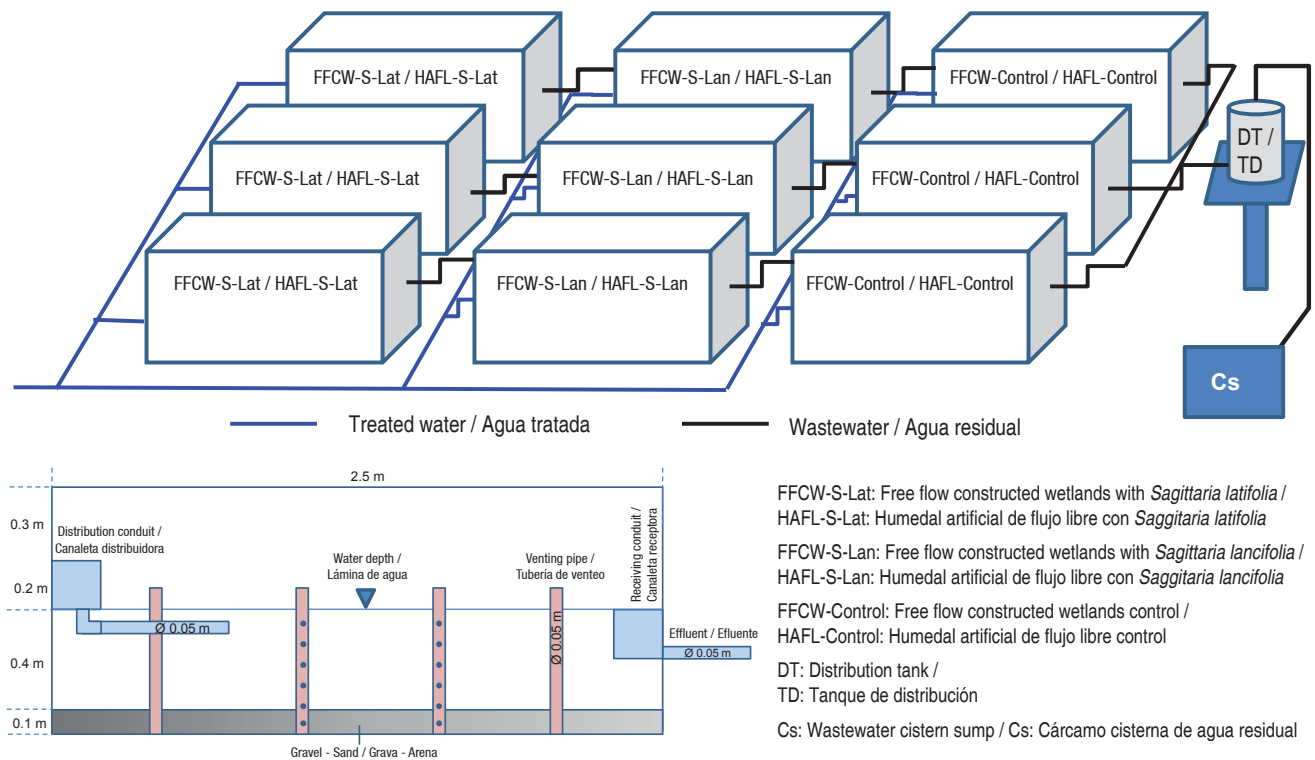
FFCW-S-Lat / HAFL-S-Lat
FFCW-S-Lan / HAFL-S-Lan
FFCW-Control / HAFL-Control
FFCW-S-Lat / HAFL-S-Lat
FFCW-S-Lan / HAFL-S-Lan
FFCW-Control / HAFL-Control
FFCW-S-Lat / HAFL-S-Lat
FFCW-S-Lan / HAFL-S-Lan
FFCW-Control / HAFL-Control
DT / TD
Cs

Treated water / Agua tratada
Wastewater / Agua residual

2.5 m
0.3 m
0.2 m
0.4 m
0.1 m
Distribution conduit / Canaleta distribuidora
Ø 0.05 m
Water depth / Lámina de agua
Venting pipe / Tubería de venteo
Ø 0.05 m
Receiving conduit / Canaleta receptora
Effluent / Efluente
Ø 0.05 m
Gravel - Sand / Grava - Arena

FFCW-S-Lat: Free flow constructed wetlands with *Sagittaria latifolia* / HAFL-S-Lat: Humedal artificial de flujo libre con *Saggitaria latifolia*

FFCW-S-Lan: Free flow constructed wetlands with *Sagittaria lancifolia* / HAFL-S-Lan: Humedal artificial de flujo libre con *Saggitaria lancifolia*

FFCW-Control: Free flow constructed wetlands control / HAFL-Control: Humedal artificial de flujo libre control

DT: Distribution tank / TD: Tanque de distribución

Cs: Wastewater cistern sump / Cs: Cárcamo cisterna de agua residual